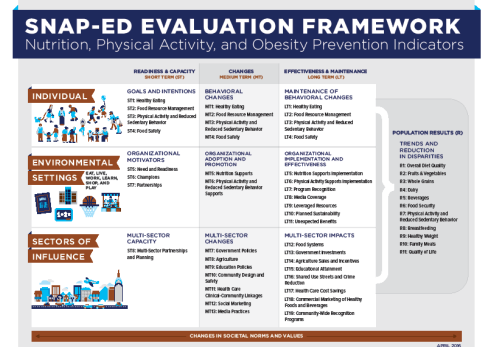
SNAP-ED EVALUATION FRAMEWORK
Nutrition, Physical Activity, and Obesity Prevention Indicators

READINESS & CAPACITY
SHORT TERM (ST)

CHANGES
MEDIUM TERM (MT)

EFFECTIVENESS & MAINTENANCE
LONG TERM (LT)

INDIVIDUAL

GOALS AND INTENTIONS
ST1: Healthy Eating
ST2: Food Resource Management
ST3: Physical Activity and Reduced Sedentary Behavior
ST4: Food Safety

BEHAVIORAL CHANGES
MT1: Healthy Eating
MT2: Food Resource Management
MT3: Physical Activity and Reduced Sedentary Behavior
MT4: Food Safety

MAINTENANCE OF BEHAVIORAL CHANGES
LT1: Healthy Eating
LT2: Food Resource Management
LT3: Physical Activity and Reduced Sedentary Behavior
LT4: Food Safety

ENVIRONMENTAL SETTINGS
EAT, LIVE, WORK, LEARN, SHOP, AND PLAY

ORGANIZATIONAL MOTIVATORS
ST5: Need and Readiness
ST6: Champions
ST7: Partnerships

ORGANIZATIONAL ADOPTION AND PROMOTION
MT5: Nutrition Supports
MT6: Physical Activity and Reduced Sedentary Behavior Supports

ORGANIZATIONAL IMPLEMENTATION AND EFFECTIVENESS
LT5: Nutrition Supports Implementation
LT6: Physical Activity Supports Implementation
LT7: Program Recognition
LT8: Media Coverage
LT9: Leveraged Resources
LT10: Planned Sustainability
LT11: Unexpected Benefits

SECTORS OF INFLUENCE

MULTI-SECTOR CAPACITY
ST8: Multi-Sector Partnerships and Planning

MULTI-SECTOR CHANGES
MT7: Government Policies
MT8: Agriculture
MT9: Education Policies
MT10: Community Design and Safety
MT11: Health Care Clinical-Community Linkages
MT12: Social Marketing
MT13: Media Practices

MULTI-SECTOR IMPACTS
LT12: Food Systems
LT13: Government Investments
LT14: Agriculture Sales and Incentives
LT15: Educational Attainment
LT16: Shared Use Streets and Crime Reduction
LT17: Health Care Cost Savings
LT18: Commercial Marketing of Healthy Foods and Beverages
LT19: Community-Wide Recognition Programs

POPULATION RESULTS (R)

TRENDS AND REDUCTION IN DISPARITIES
R1: Overall Diet Quality
R2: Fruits & Vegetables
R3: Whole Grains
R4: Dairy
R5: Beverages
R6: Food Security
R7: Physical Activity and Reduced Sedentary Behavior
R8: Breastfeeding
R9: Healthy Weight
R10: Family Meals
R11: Quality of Life

CHANGES IN SOCIETAL NORMS AND VALUES

APRIL 2016